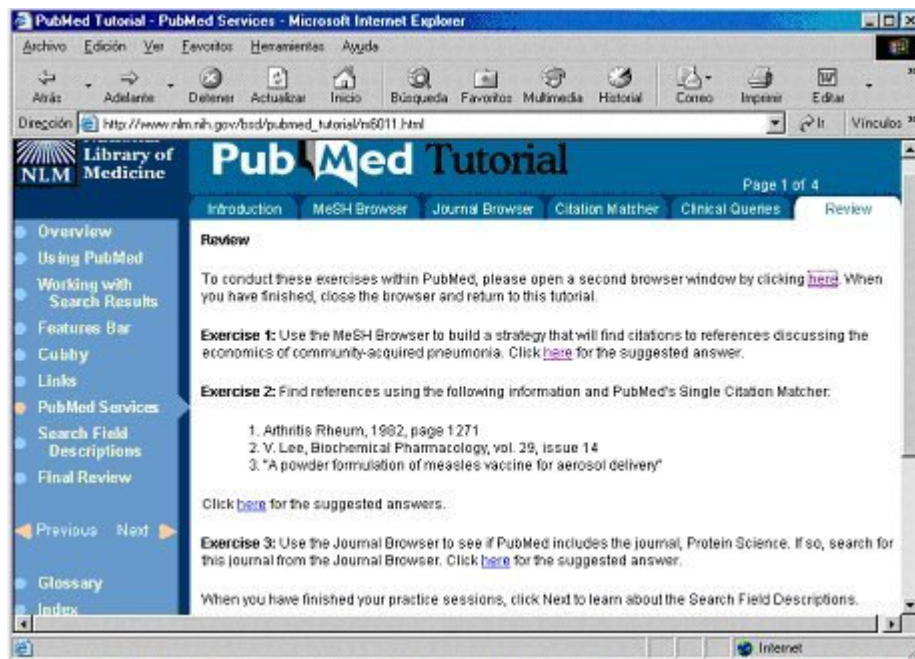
PubMed Tutorial - PubMed Services - Microsoft Internet Explorer

Archivo Edición Ver Favoritos Herramientas Ayuda

Atrás Adelante Detener Actualizar Inicio Búsqueda Favoritos Multimedia Historial Correo Imprimir Editar

Dirección http://www.nlm.nih.gov/bsd/pubmed_tutorial/m6011.html Ir Vínculos

Library of NLM Medicine

PubMed Tutorial

Page 1 of 4

Introduction MeSH Browser Journal Browser Citation Matcher Clinical Queries Review

Overview
Using PubMed
Working with Search Results
Features Bar
Cubby
Links
PubMed Services
Search Field Descriptions
Final Review

Previous Next

Glossary
Index

Review

To conduct these exercises within PubMed, please open a second browser window by clicking here. When you have finished, close the browser and return to this tutorial.

Exercise 1: Use the MeSH Browser to build a strategy that will find citations to references discussing the economics of community-acquired pneumonia. Click here for the suggested answer.

Exercise 2: Find references using the following information and PubMed's Single Citation Matcher:

1. Arthritis Rheum, 1982, page 1271
2. V. Lee, Biochemical Pharmacology, vol. 29, issue 14
3. "A powder formulation of measles vaccine for aerosol delivery"

Click here for the suggested answers.

Exercise 3: Use the Journal Browser to see if PubMed includes the journal, Protein Science. If so, search for this journal from the Journal Browser. Click here for the suggested answer.

When you have finished your practice sessions, click Next to learn about the Search Field Descriptions.

Internet